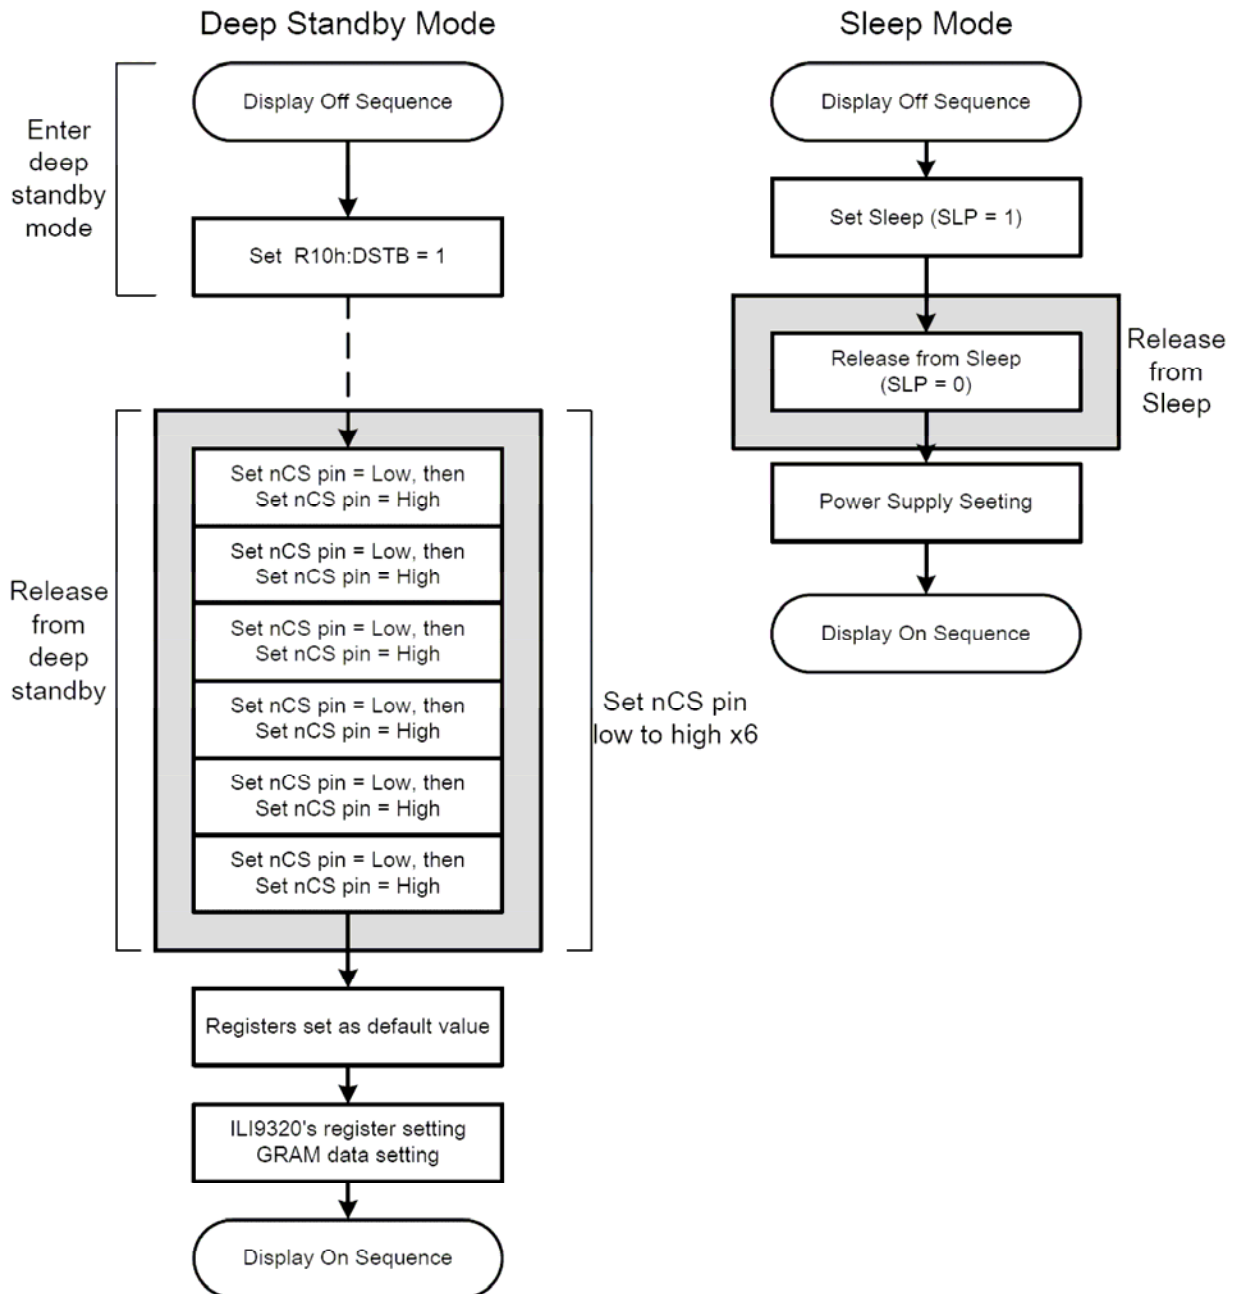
Deep Standby Mode

Enter deep standby mode

Display Off Sequence

Set R10h:DSTB = 1

Release from deep standby

Set nCS pin = Low, then Set nCS pin = High

Set nCS pin = Low, then Set nCS pin = High

Set nCS pin = Low, then Set nCS pin = High

Set nCS pin = Low, then Set nCS pin = High

Set nCS pin = Low, then Set nCS pin = High

Set nCS pin = Low, then Set nCS pin = High

Set nCS pin low to high x6

Registers set as default value

ILI9320's register setting GRAM data setting

Display On Sequence

Sleep Mode

Display Off Sequence

Set Sleep (SLP = 1)

Release from Sleep (SLP = 0)

Release from Sleep

Power Supply Seeting

Display On Sequence